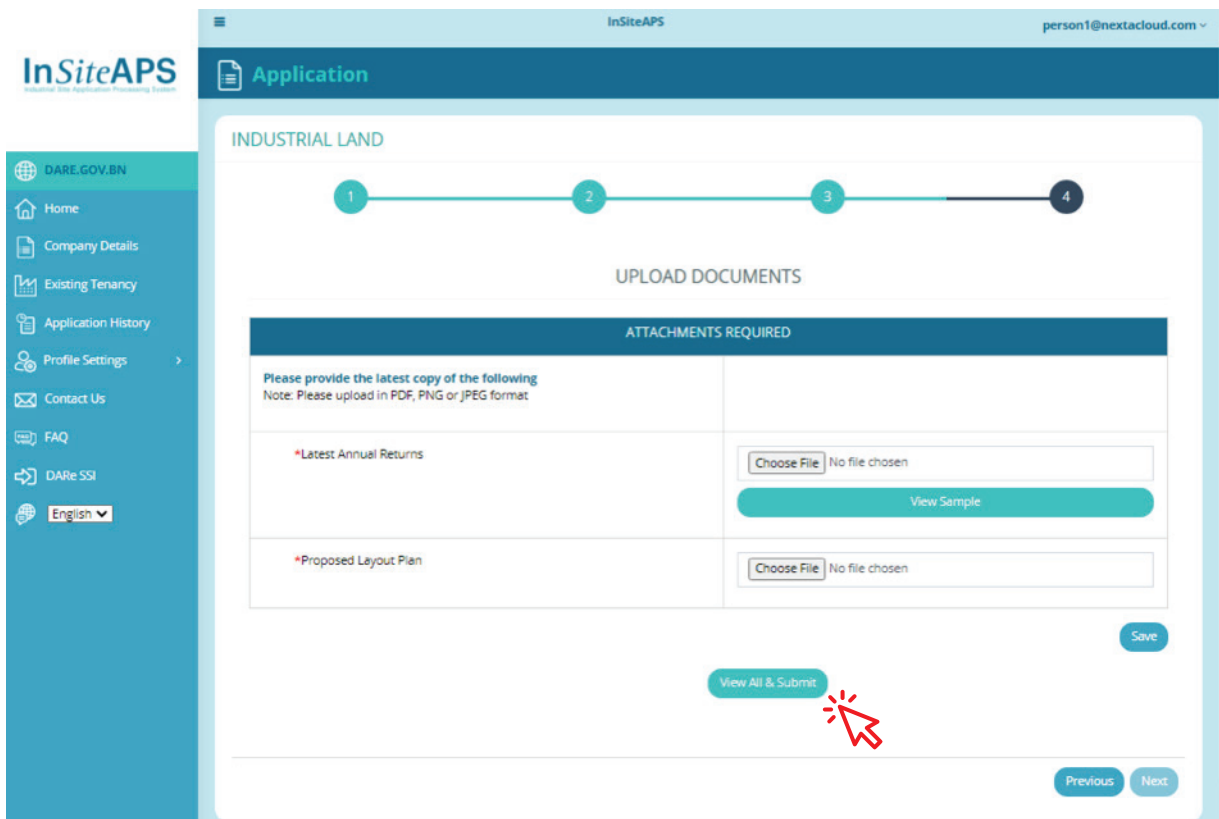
≡ InSiteAPS person1@nextacloud.com

InSiteAPS
Industrial Site Application Processing System

Application

DARE.GOV.BN
Home
Company Details
Existing Tenancy
Application History
Profile Settings
Contact Us
FAQ
DARe SSI
English

INDUSTRIAL LAND

1 2 3 4

UPLOAD DOCUMENTS

| ATTACHMENTS REQUIRED | |
|---|---|
| **Please provide the latest copy of the following** Note: Please upload in PDF, PNG or JPEG format | |
| *Latest Annual Returns | Choose File No file chosen View Sample |
| *Proposed Layout Plan | Choose File No file chosen |

Save

View All & Submit

Previous Next